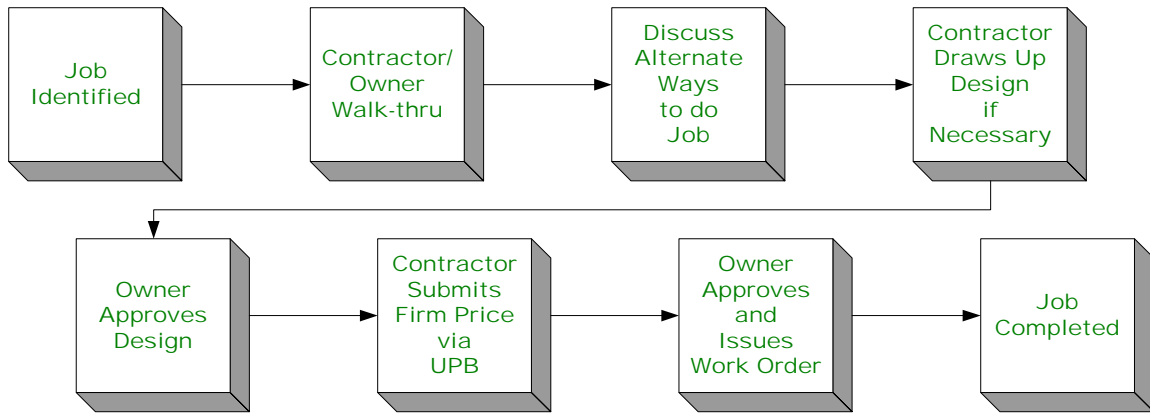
Job Identified

Contractor/ Owner Walk-thru

Discuss Alternate Ways to do Job

Contractor Draws Up Design if Necessary

Owner Approves Design

Contractor Submits Firm Price via UPB

Owner Approves and Issues Work Order

Job Completed